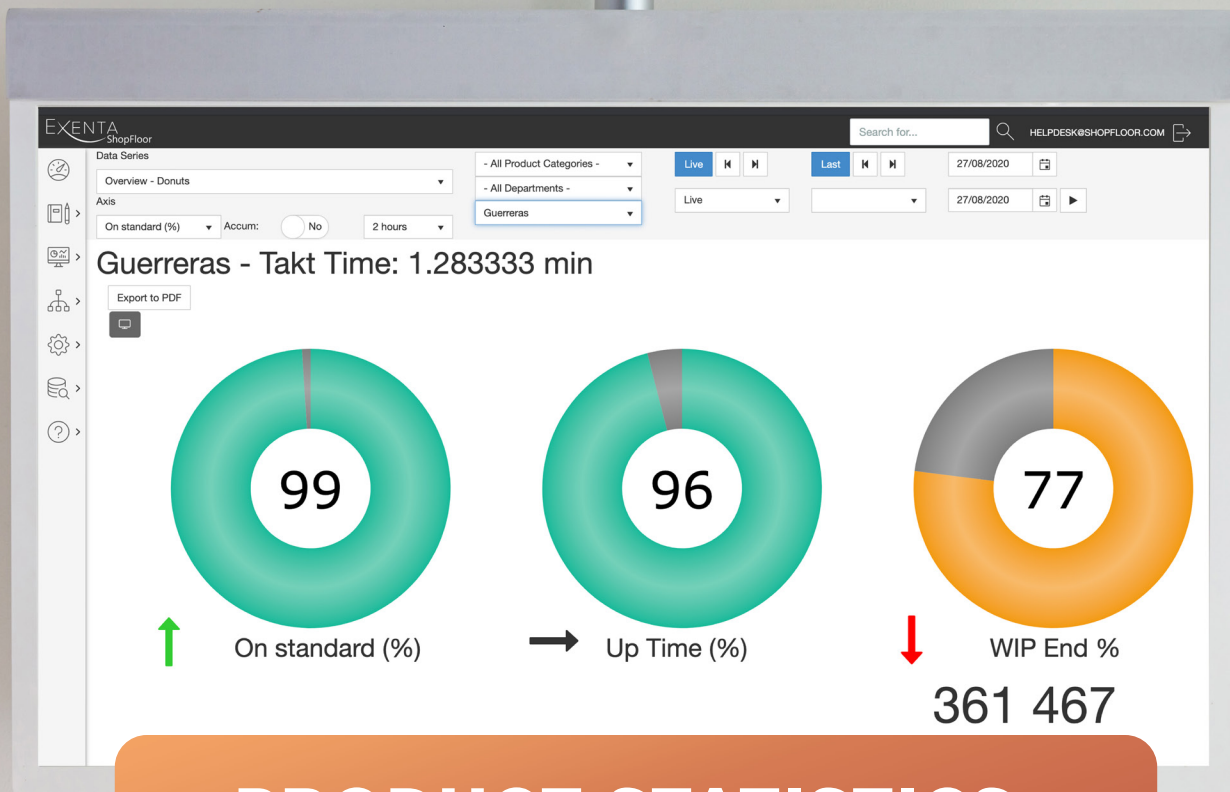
EXENTA ShopFloor

Search for...

HELPDESK@SHOPFLOOR.COM

Data Series

Overview - Donuts

Axis

On standard (%)

Accum:

No

2 hours

- All Product Categories -

- All Departments -

Guerreras

Live

Live

Last

27/08/2020

27/08/2020

Guerreras - Takt Time: 1.283333 min

Export to PDF

99

96

77

On standard (%)

Up Time (%)

WIP End %

361 467

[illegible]